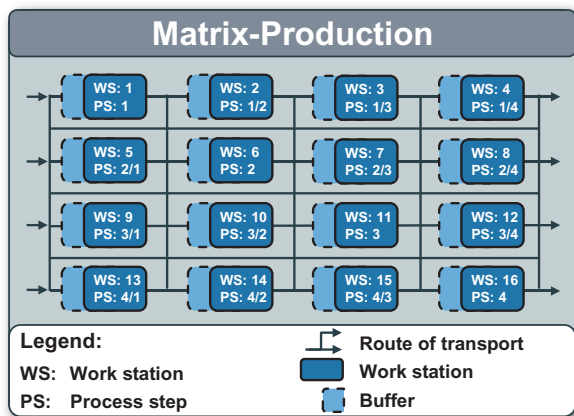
Matrix-Production

WS: 1
PS: 1

WS: 2
PS: 1/2

WS: 3
PS: 1/3

WS: 4
PS: 1/4

WS: 5
PS: 2/1

WS: 6
PS: 2

WS: 7
PS: 2/3

WS: 8
PS: 2/4

WS: 9
PS: 3/1

WS: 10
PS: 3/2

WS: 11
PS: 3

WS: 12
PS: 3/4

WS: 13
PS: 4/1

WS: 14
PS: 4/2

WS: 15
PS: 4/3

WS: 16
PS: 4

Legend:
WS: Work station
PS: Process step

Route of transport
Work station
Buffer